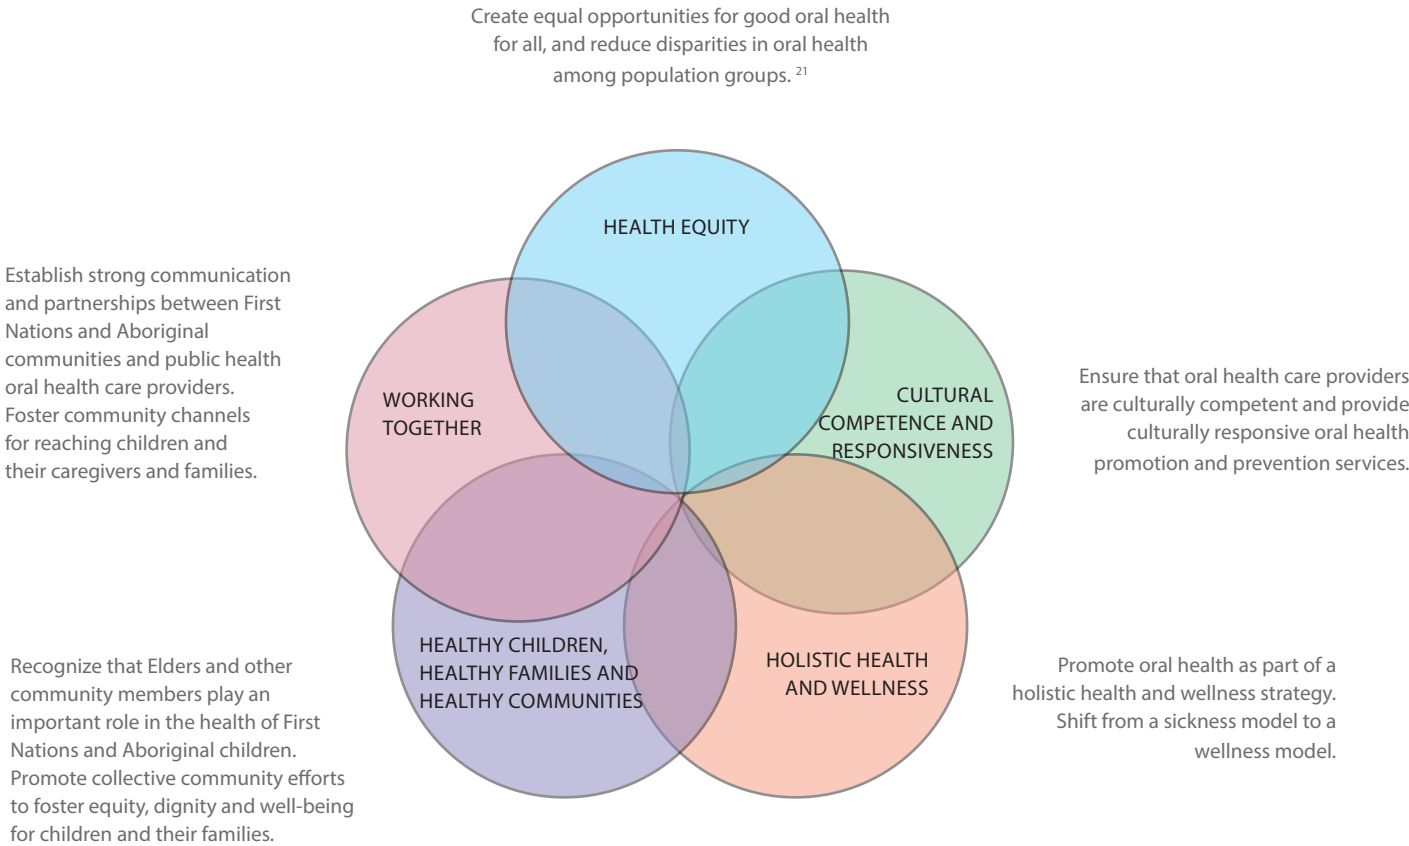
Create equal opportunities for good oral health for all, and reduce disparities in oral health among population groups. $^{21}$

HEALTH EQUITY

Establish strong communication and partnerships between First Nations and Aboriginal communities and public health oral health care providers. Foster community channels for reaching children and their caregivers and families.

WORKING TOGETHER

CULTURAL COMPETENCE AND RESPONSIVENESS

Ensure that oral health care providers are culturally competent and provide culturally responsive oral health promotion and prevention services.

HEALTHY CHILDREN, HEALTHY FAMILIES AND HEALTHY COMMUNITIES

HOLISTIC HEALTH AND WELLNESS

Recognize that Elders and other community members play an important role in the health of First Nations and Aboriginal children. Promote collective community efforts to foster equity, dignity and well-being for children and their families.

Promote oral health as part of a holistic health and wellness strategy. Shift from a sickness model to a wellness model.